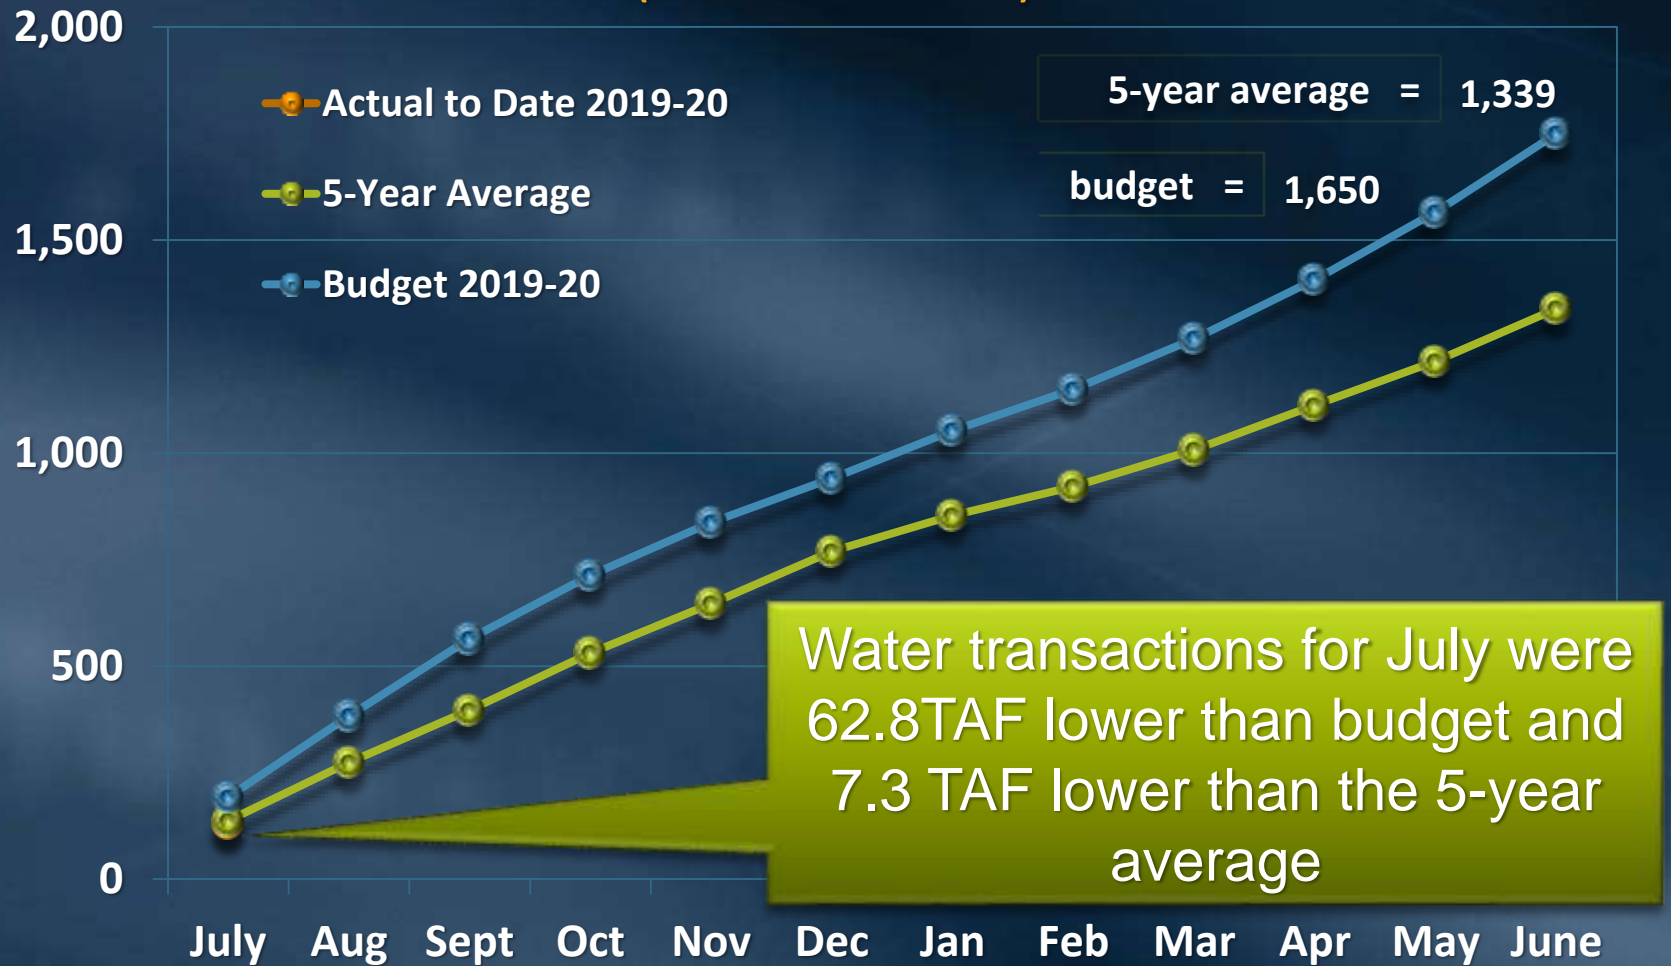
2,000

1,500

1,000

500

0

Actual to Date 2019-20

5-Year Average

Budget 2019-20

5-year average = 1,339

budget = 1,650

Water transactions for July were 62.8TAF lower than budget and 7.3 TAF lower than the 5-year average

July Aug Sept Oct Nov Dec Jan Feb Mar Apr May June